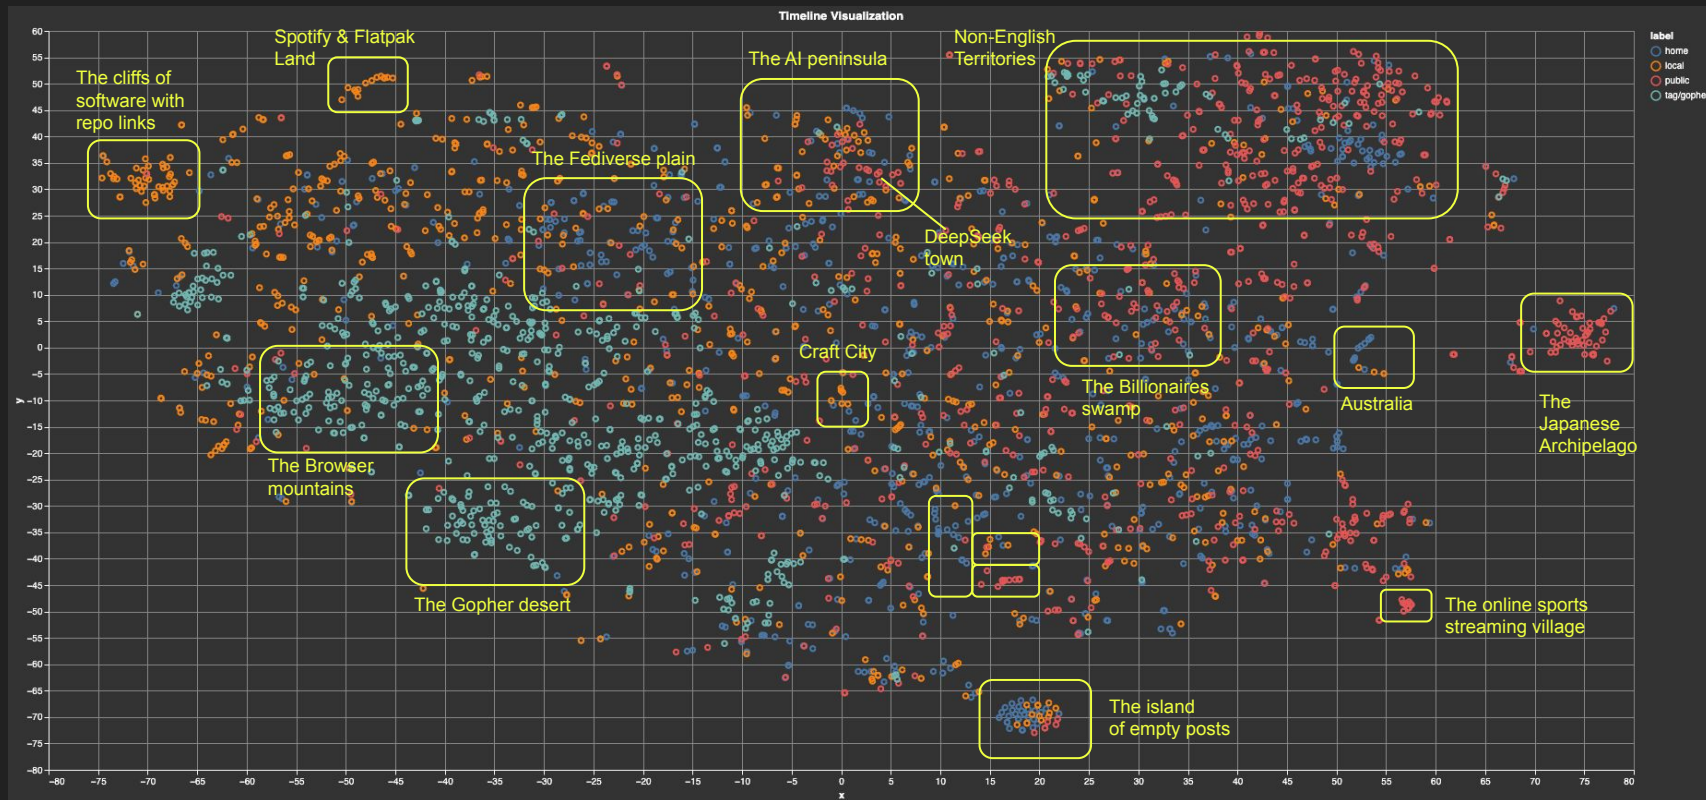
Timeline Visualization

label
home
local
public
tag/gophe

Spotify & Flatpak Land

The cliffs of software with repo links

The AI peninsula

Non-English Territories

The Fediverse plain

DeepSeek town

Craft City

The Billionaires swamp

Australia

The Japanese Archipelago

The Browser mountains

The Gopher desert

The online sports streaming village

The island of empty posts

y
60
55
50
45
40
35
30
25
20
15
10
5
0
-5
-10
-15
-20
-25
-30
-35
-40
-45
-50
-55
-60
-65
-70
-75
-80

x
-80 -75 -70 -65 -60 -55 -50 -45 -40 -35 -30 -25 -20 -15 -10 -5 0 5 10 15 20 25 30 35 40 45 50 55 60 65 70 75 80